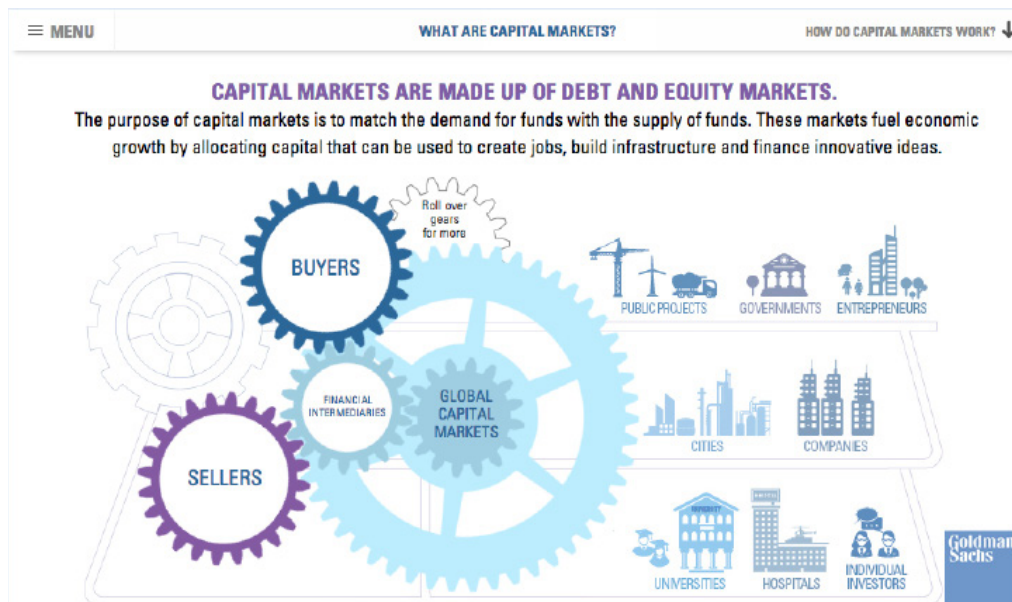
≡ MENU

WHAT ARE CAPITAL MARKETS?

HOW DO CAPITAL MARKETS WORK? ↓

CAPITAL MARKETS ARE MADE UP OF DEBT AND EQUITY MARKETS.

The purpose of capital markets is to match the demand for funds with the supply of funds. These markets fuel economic growth by allocating capital that can be used to create jobs, build infrastructure and finance innovative ideas.

Roll over gears for more

BUYERS

FINANCIAL INTERMEDIARIES

GLOBAL CAPITAL MARKETS

SELLERS

PUBLIC PROJECTS

GOVERNMENTS

ENTREPRENEURS

CITIES

COMPANIES

UNIVERSITIES

HOSPITALS

INDIVIDUAL INVESTORS

Goldman Sachs